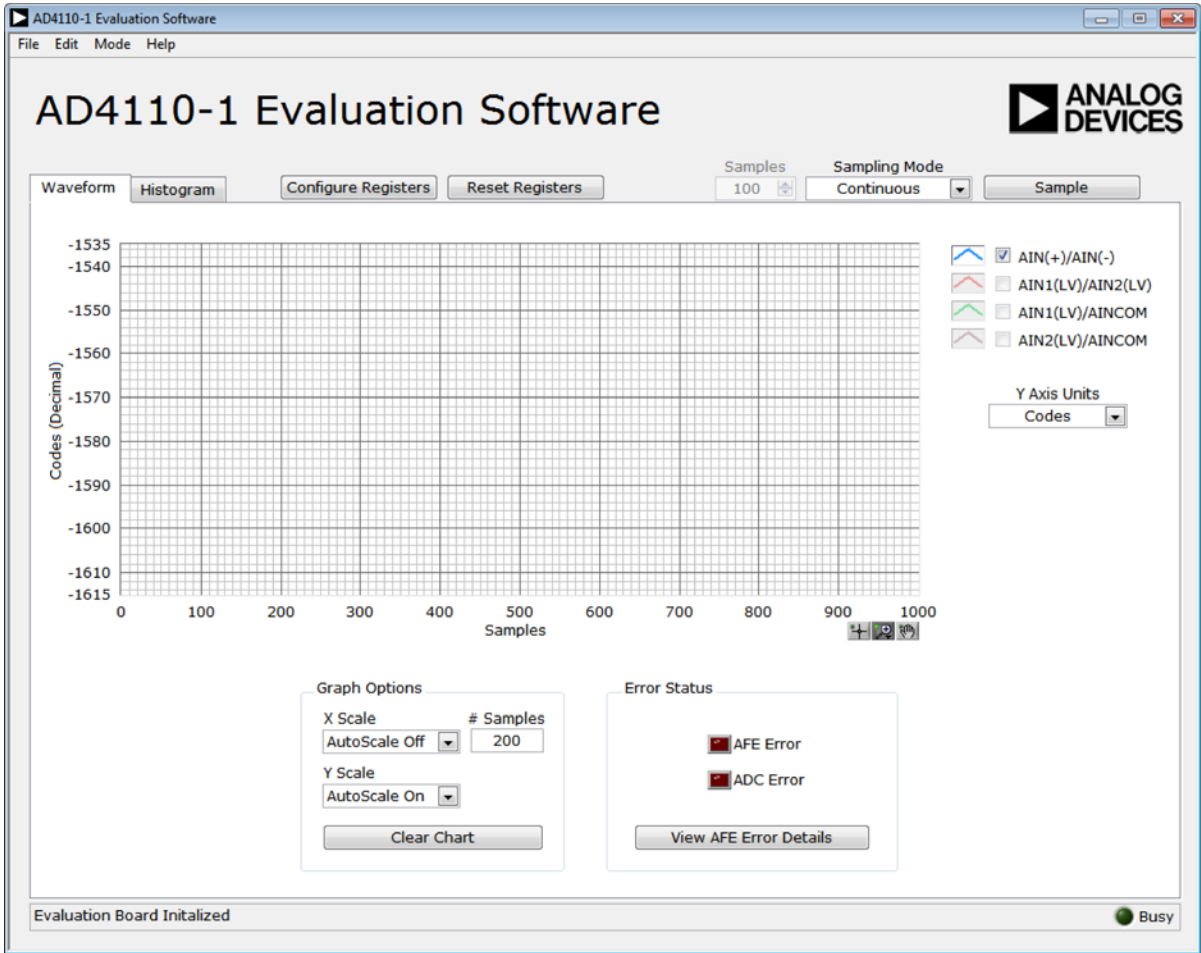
AD4110-1 Evaluation Software

File Edit Mode Help

AD4110-1 Evaluation Software

ANALOG DEVICES

Waveform
Histogram
Configure Registers
Reset Registers
Samples
100
Sampling Mode
Continuous
Sample

-1535
-1540
-1550
-1560
-1570
-1580
-1590
-1600
-1610
-1615
Codes (Decimal)
0 100 200 300 400 500 600 700 800 900 1000
Samples

AIN(+)/AIN(-)
AIN1(LV)/AIN2(LV)
AIN1(LV)/AINCOM
AIN2(LV)/AINCOM

Y Axis Units
Codes

Graph Options
X Scale
AutoScale Off
# Samples
200
Y Scale
AutoScale On
Clear Chart

Error Status
AFE Error
ADC Error
View AFE Error Details

Evaluation Board Initalized
Busy